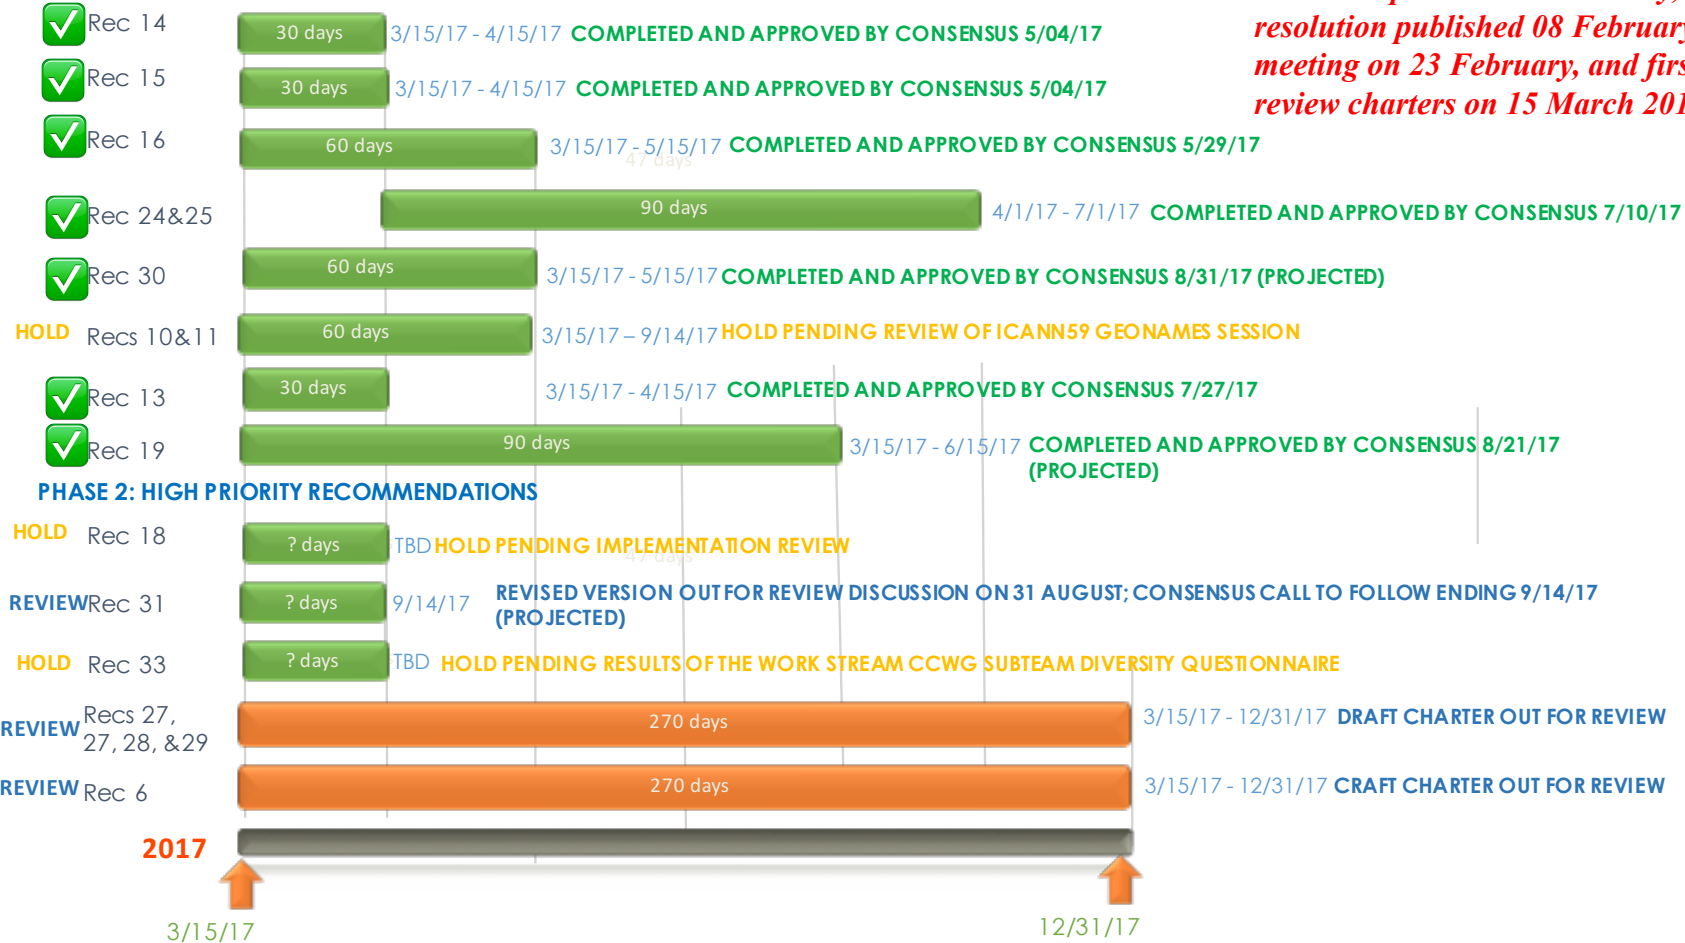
resolution published 08 Februar
meeting on 23 February, and firs
review charters on 15 March 201

Rec 14 | 30 days | 3/15/17 - 4/15/17 COMPLETED AND APPROVED BY CONSENSUS 5/04/17

Rec 15 | 30 days | 3/15/17 - 4/15/17 COMPLETED AND APPROVED BY CONSENSUS 5/04/17

Rec 16 | 60 days | 3/15/17 - 5/15/17 COMPLETED AND APPROVED BY CONSENSUS 5/29/17

47 days

Rec 24&25 | 90 days | 4/1/17 - 7/1/17 COMPLETED AND APPROVED BY CONSENSUS 7/10/17

Rec 30 | 60 days | 3/15/17 - 5/15/17 COMPLETED AND APPROVED BY CONSENSUS 8/31/17 (PROJECTED)

HOLD Recs 10&11 | 60 days | 3/15/17 – 9/14/17 HOLD PENDING REVIEW OF ICANN59 GEONAMES SESSION

Rec 13 | 30 days | 3/15/17 - 4/15/17 COMPLETED AND APPROVED BY CONSENSUS 7/27/17

Rec 19 | 90 days | 3/15/17 - 6/15/17 COMPLETED AND APPROVED BY CONSENSUS 8/21/17 (PROJECTED)

PHASE 2: HIGH PRIORITY RECOMMENDATIONS

HOLD Rec 18 | ? days | TBD HOLD PENDING IMPLEMENTATION REVIEW

47 days

REVIEW Rec 31 | ? days | 9/14/17 REVISED VERSION OUT FOR REVIEW DISCUSSION ON 31 AUGUST; CONSENSUS CALL TO FOLLOW ENDING 9/14/17 (PROJECTED)

HOLD Rec 33 | ? days | TBD HOLD PENDING RESULTS OF THE WORK STREAM CCWG SUBTEAM DIVERSITY QUESTIONNAIRE

REVIEW Recs 27, 27, 28, &29 | 270 days | 3/15/17 - 12/31/17 DRAFT CHARTER OUT FOR REVIEW

REVIEW Rec 6 | 270 days | 3/15/17 - 12/31/17 CRAFT CHARTER OUT FOR REVIEW

2017

3/15/17

12/31/17